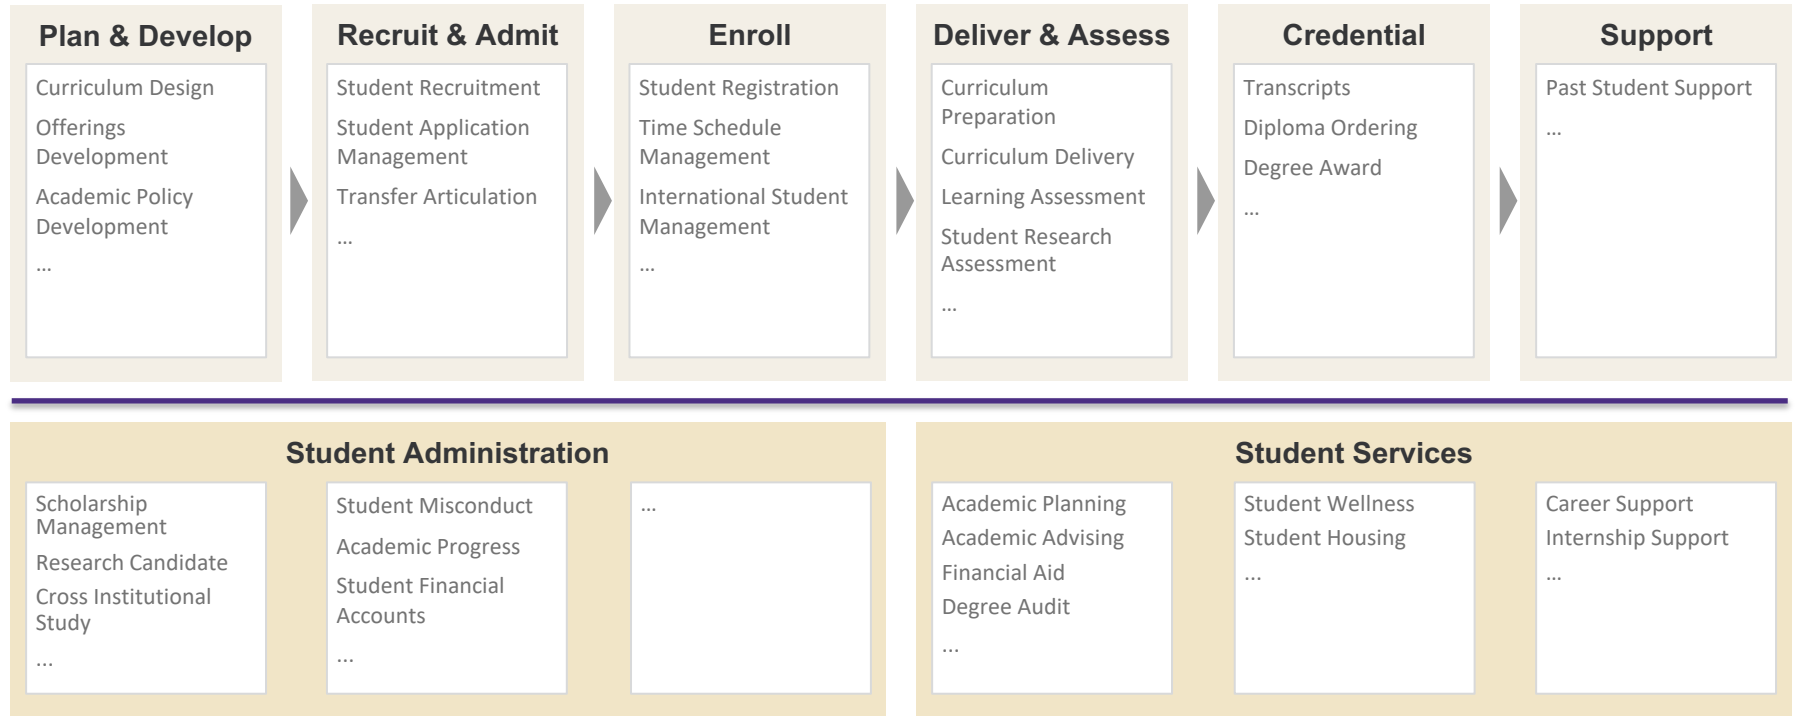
Plan & Develop

Curriculum Design

Offerings Development

Academic Policy Development

...

Recruit & Admit

Student Recruitment

Student Application Management

Transfer Articulation

...

Enroll

Student Registration

Time Schedule Management

International Student Management

...

Deliver & Assess

Curriculum Preparation

Curriculum Delivery

Learning Assessment

Student Research Assessment

...

Credential

Transcripts

Diploma Ordering

Degree Award

...

Support

Past Student Support

...

Student Administration

Scholarship Management

Research Candidate

Cross Institutional Study

...

Student Misconduct

Academic Progress

Student Financial Accounts

...

...

Student Services

Academic Planning

Academic Advising

Financial Aid

Degree Audit

...

Student Wellness

Student Housing

...

Career Support

Internship Support

...